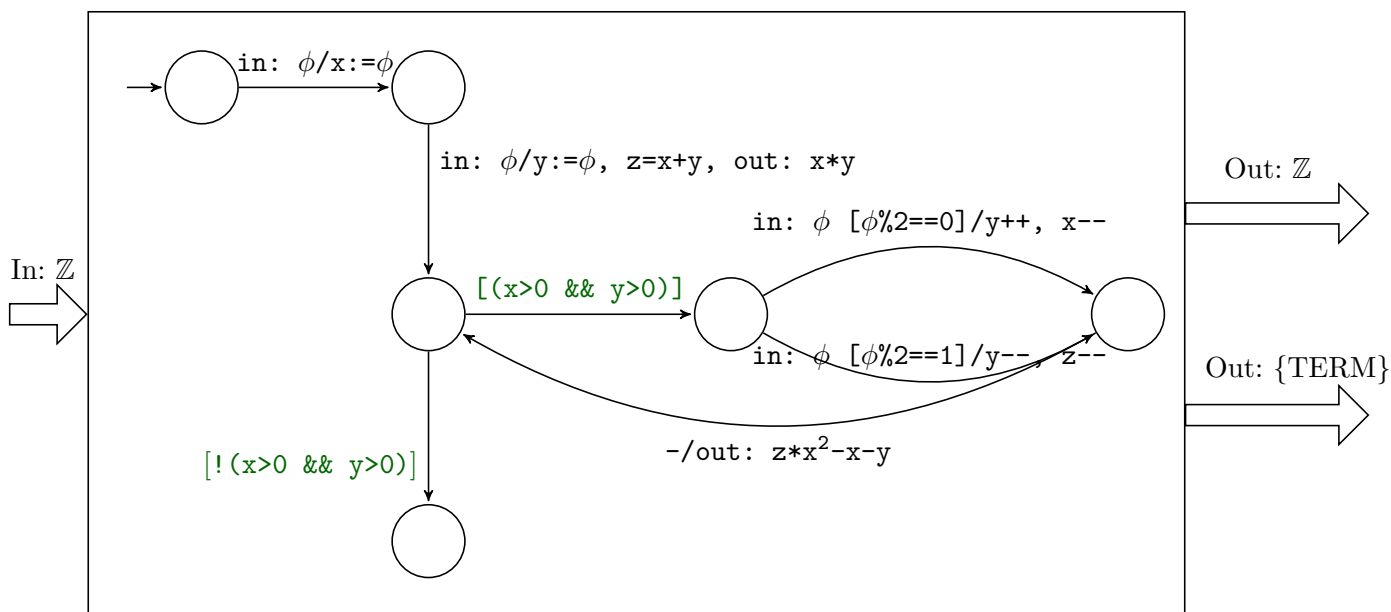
in: $\phi$/x:=$\phi$

in: $\phi$/y:=$\phi$, z=x+y, out: x*y

Out: $\mathbb{Z}$

in: $\phi$ [$\phi$%2==0]/y++, x--

In: $\mathbb{Z}$

[(x>0 && y>0)]

in: $\phi$ [$\phi$%2==1]/y--, z--

Out: {TERM}

-/out: z*x$^2$-x-y

[!(x>0 && y>0)]